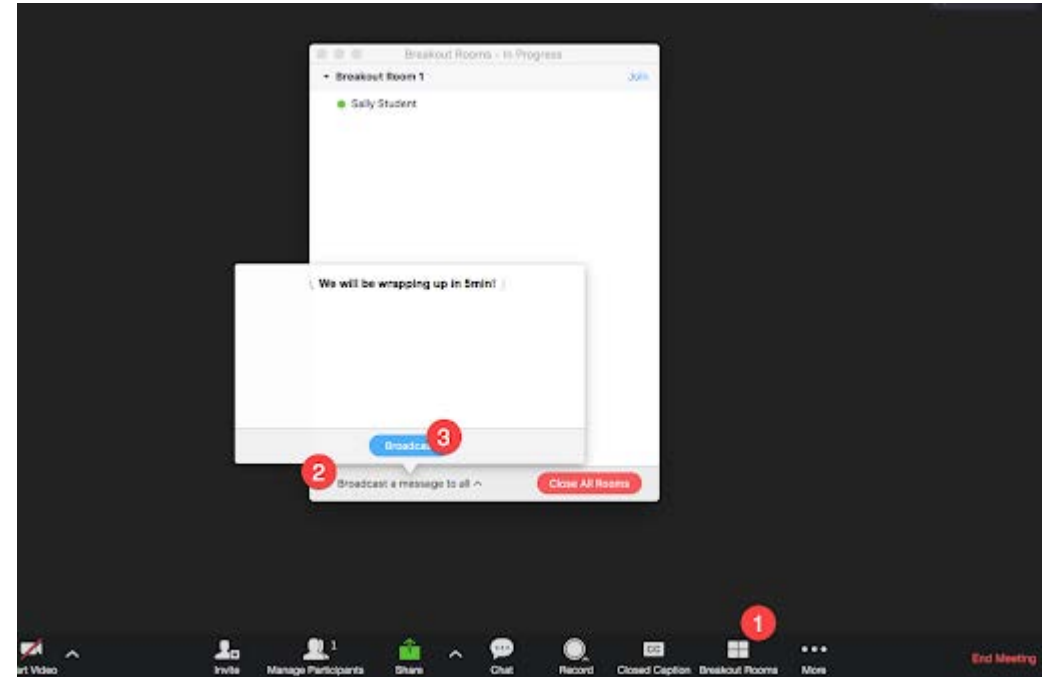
Breakout Rooms - In Progress

Breakout Room 1

Join

Sally Student

We will be wrapping up in 5min!

Broadcas

3

2

Broadcast a message to all

Close All Rooms

1

art Video

Invite

1

Manage Participants

Share

Chat

Record

CC

Closed Caption

Breakout Rooms

More

End Meeting